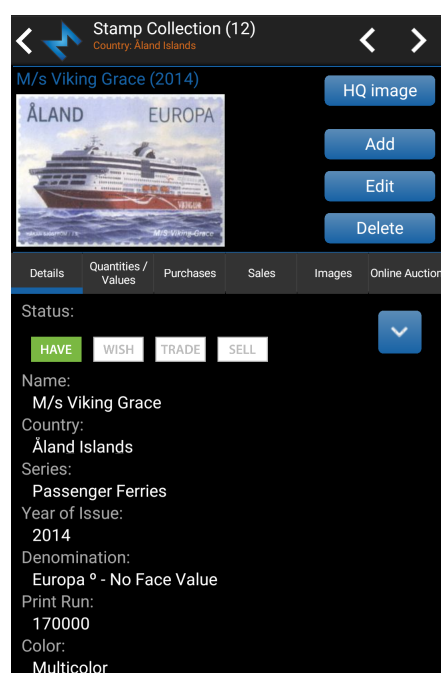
Stamp Collection (12)
Country: Åland Islands

M/s Viking Grace (2014)

ÅLAND EUROPA

VIKING

M/S Viking Grace

HQ image

Add

Edit

Delete

Details | Quantities / Values | Purchases | Sales | Images | Online Auction

Status:

HAVE WISH TRADE SELL

Name:
M/s Viking Grace

Country:
Åland Islands

Series:
Passenger Ferries

Year of Issue:
2014

Denomination:
Europa º - No Face Value

Print Run:
170000

Color:
Multicolor